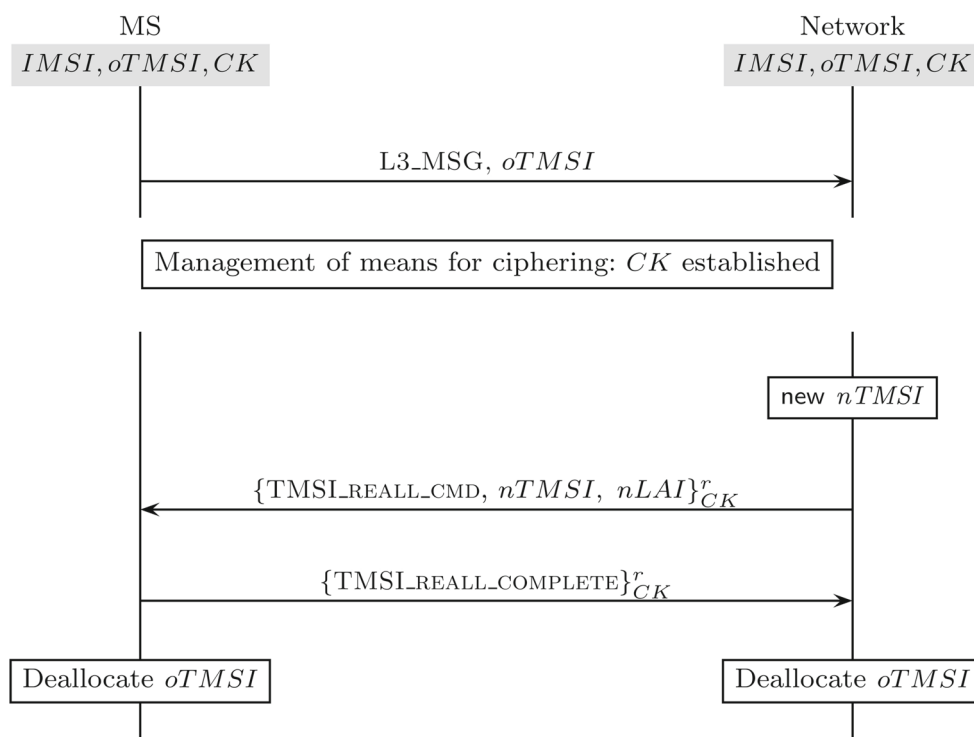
MS

$IMSI, oTMSI, CK$

Network

$IMSI, oTMSI, CK$

L3_MSG, $oTMSI$

Management of means for ciphering: $CK$ established

new $nTMSI$

$\{$TMSI_REALL_CMD, $nTMSI$, $nLAI\}^r_{CK}$

$\{$TMSI_REALL_COMPLETE$\}^r_{CK}$

Deallocate $oTMSI$

Deallocate $oTMSI$